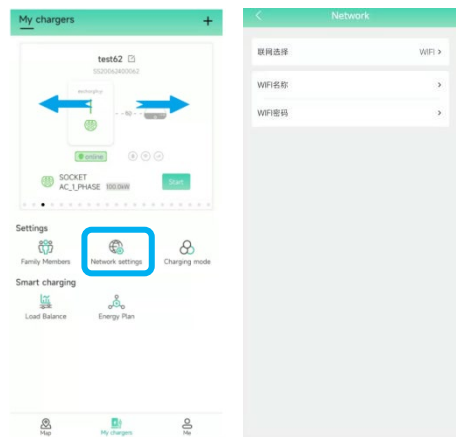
My chargers +

test62
SS20063800062

online

SOCKET
AC_1_PHASE 100.0kW

Start

Settings

Family Members

Network settings

Charging mode

Smart charging

Load Balance

Energy Plan

Map

My chargers

Me

<

Network

联网选择 WIFI >

WIFI名称 >

WIFI密码 >